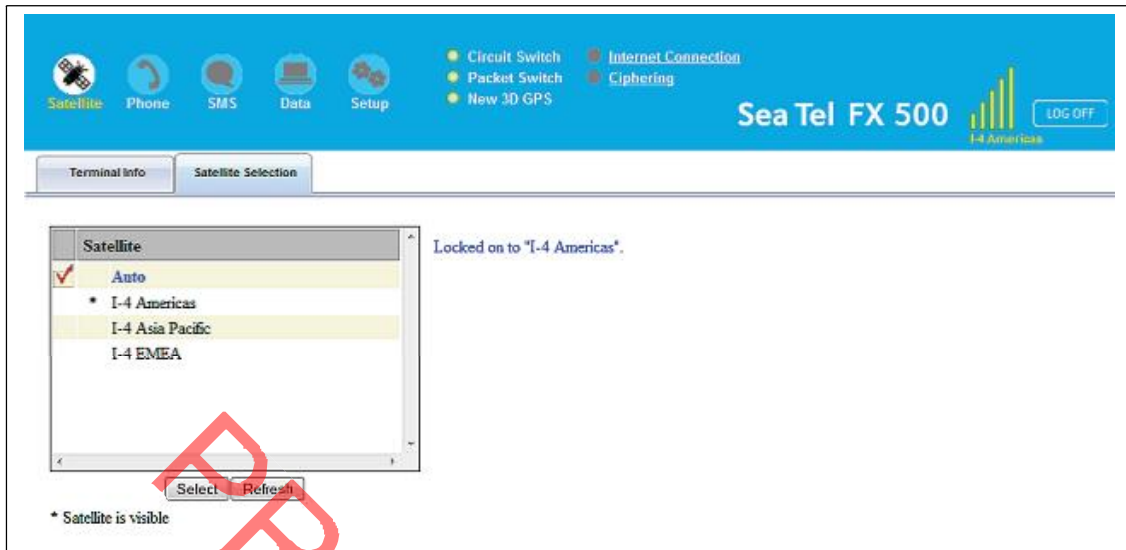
Satellite Phone SMS Data Setup

Circuit Switch
Packet Switch
New 3D GPS

Internet Connection
Ciphering

Sea Tel FX 500

I-4 Americas

LOG OFF

Terminal Info | Satellite Selection

| | Satellite |
|---|---|
| ✓ | Auto |
| * | I-4 Americas |
| | I-4 Asia Pacific |
| | I-4 EMEA |

Locked on to "I-4 Americas".

Select Refresh

* Satellite is visible

PP